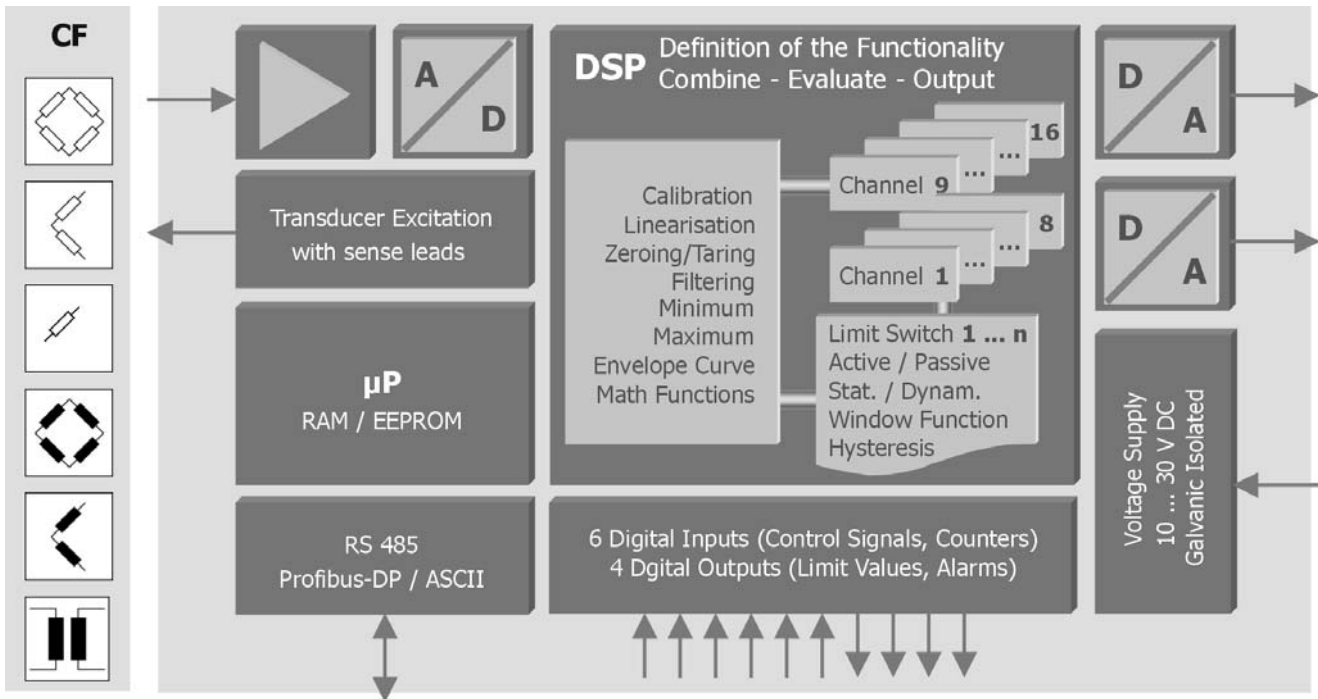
CF

A
D

DSP Definition of the Functionality
Combine - Evaluate - Output

16
...
...
Channel 9
8
...
...
Channel 1

Calibration
Linearisation
Zeroing/Taring
Filtering
Minimum
Maximum
Envelope Curve
Math Functions

Limit Switch 1 ... n
Active / Passive
Stat. / Dynam.
Window Function
Hysteresis

D
A

D
A

Transducer Excitation
with sense leads

µP
RAM / EEPROM

Voltage Supply
10 ... 30 V DC
Galvanic Isolated

RS 485
Profibus-DP / ASCII

6 Digital Inputs (Control Signals, Counters)
4 Dgital Outputs (Limit Values, Alarms)